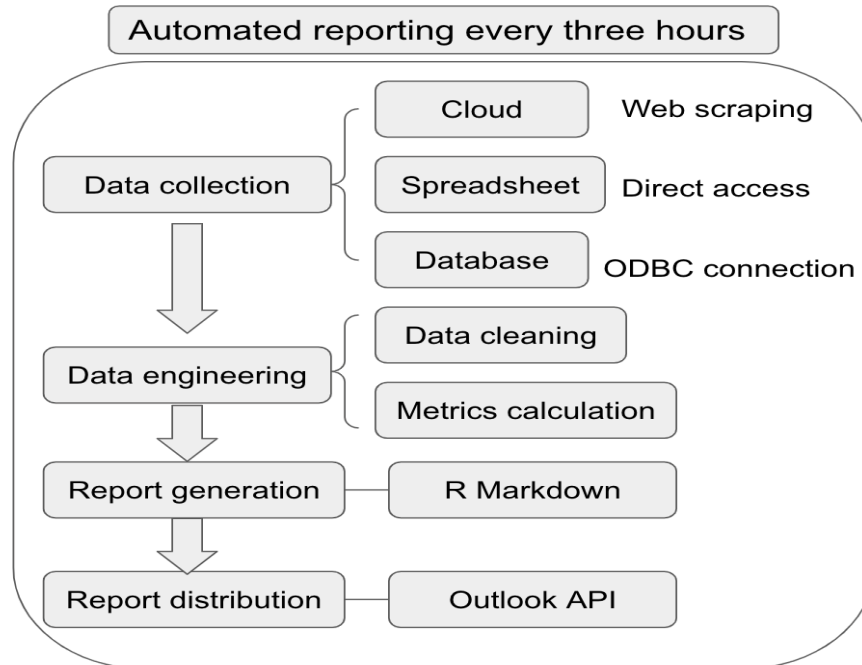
Automated reporting every three hours

Data collection

Cloud

Web scraping

Spreadsheet

Direct access

Database

ODBC connection

Data engineering

Data cleaning

Metrics calculation

Report generation

R Markdown

Report distribution

Outlook API